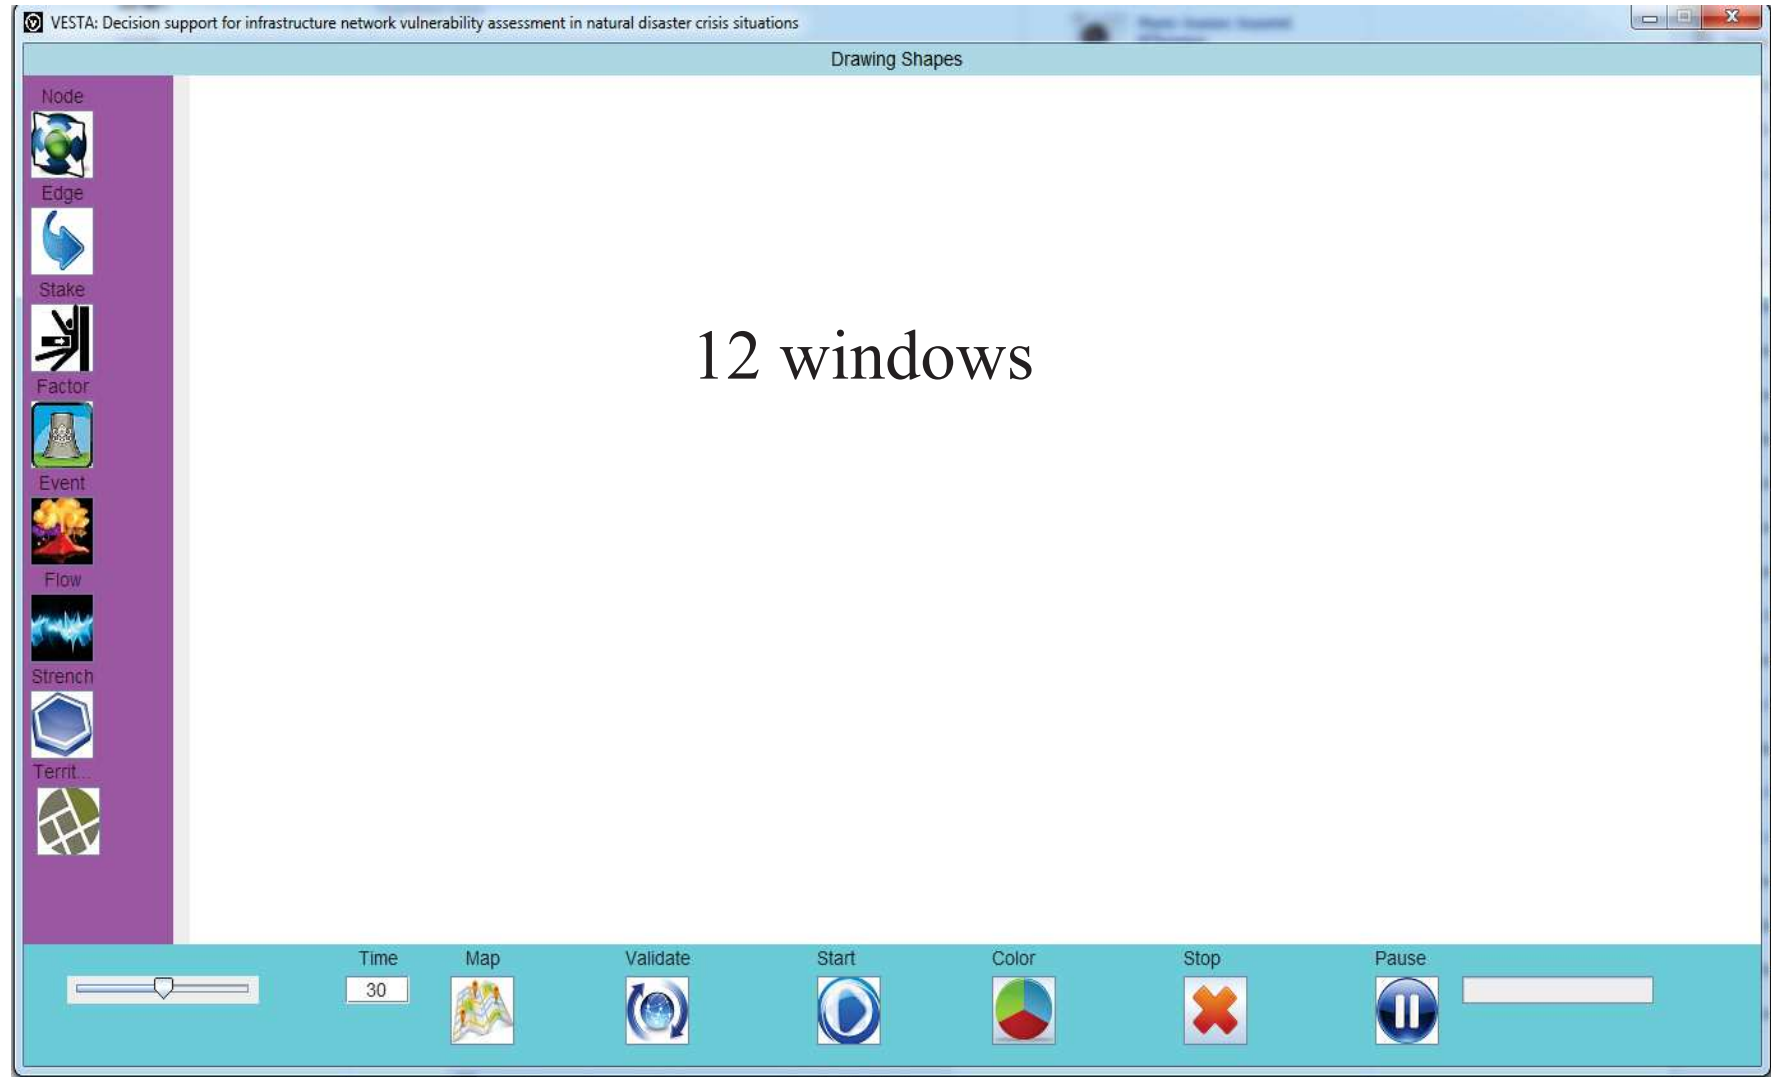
VESTA: Decision support for infrastructure network vulnerability assessment in natural disaster crisis situations

Drawing Shapes

Node

Edge

Stake

Factor

Event

Flow

Strench

Territ...

12 windows

Time

30

Map

Validate

Start

Color

Stop

Pause